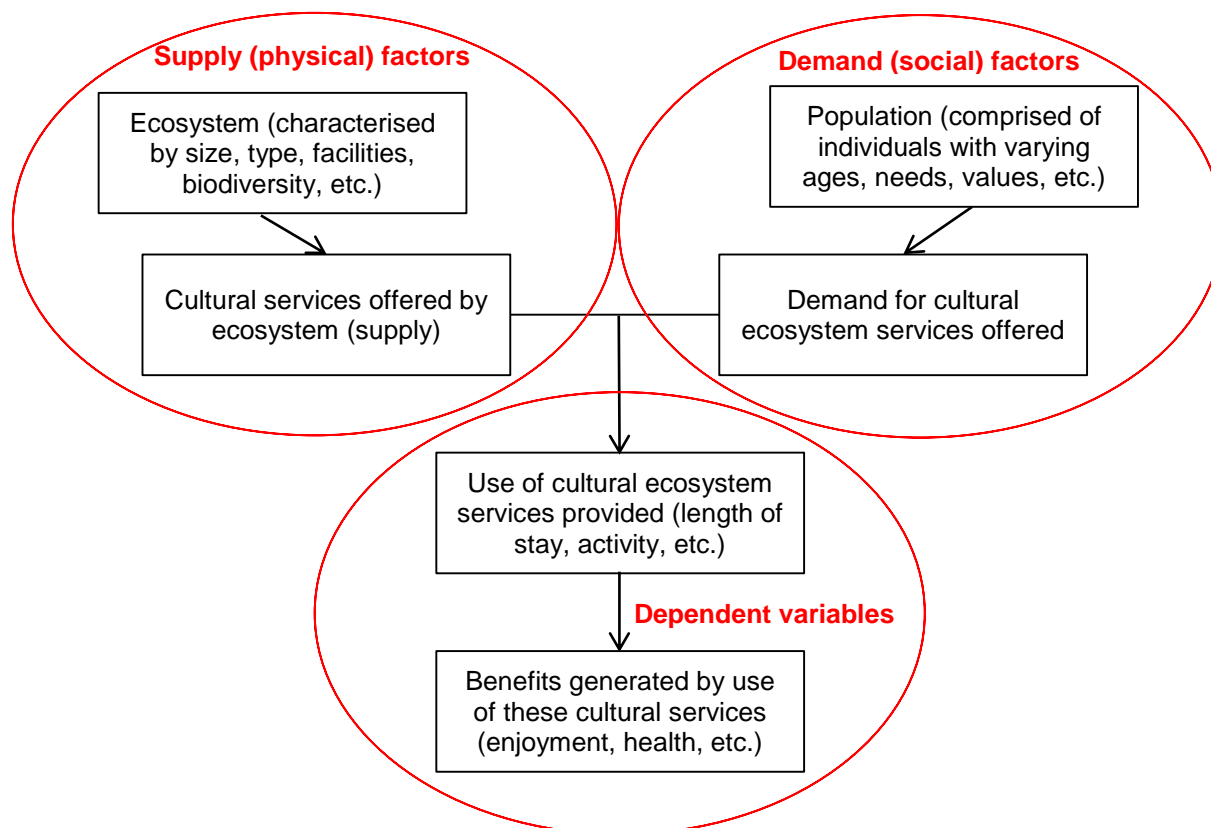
Supply (physical) factors

Ecosystem (characterised by size, type, facilities, biodiversity, etc.)

Cultural services offered by ecosystem (supply)

Demand (social) factors

Population (comprised of individuals with varying ages, needs, values, etc.)

Demand for cultural ecosystem services offered

Use of cultural ecosystem services provided (length of stay, activity, etc.)

Dependent variables

Benefits generated by use of these cultural services (enjoyment, health, etc.)